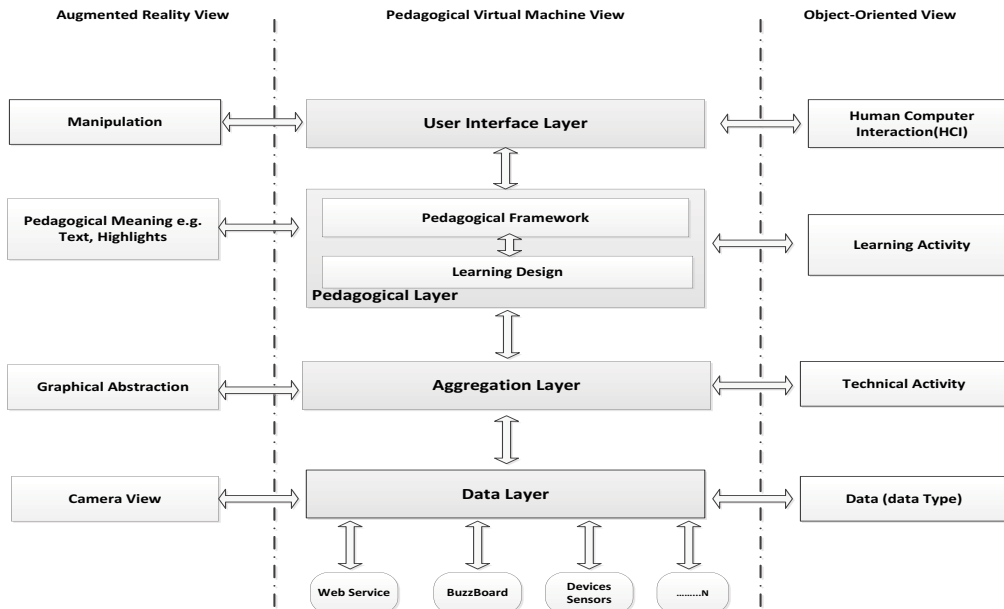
Augmented Reality View

Pedagogical Virtual Machine View

Object-Oriented View

Manipulation

User Interface Layer

Human Computer Interaction(HCI)

Pedagogical Meaning e.g. Text, Highlights

Pedagogical Framework

Learning Design

Pedagogical Layer

Learning Activity

Graphical Abstraction

Aggregation Layer

Technical Activity

Camera View

Data Layer

Data (data Type)

Web Service

BuzzBoard

Devices Sensors

.........N